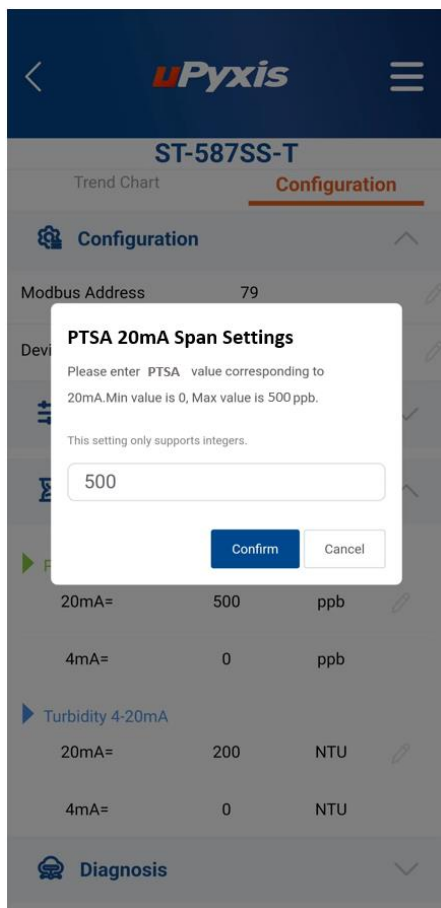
uPyxis

ST-587SS-T

Trend Chart

Configuration

Configuration

Modbus Address 79

Devi

PTSA 20mA Span Settings

Please enter PTSA value corresponding to 20mA.Min value is 0, Max value is 500 ppb.

This setting only supports integers.

500

Confirm

Cancel

P

20mA= 500 ppb

4mA= 0 ppb

Turbidity 4-20mA

20mA= 200 NTU

4mA= 0 NTU

Diagnosis